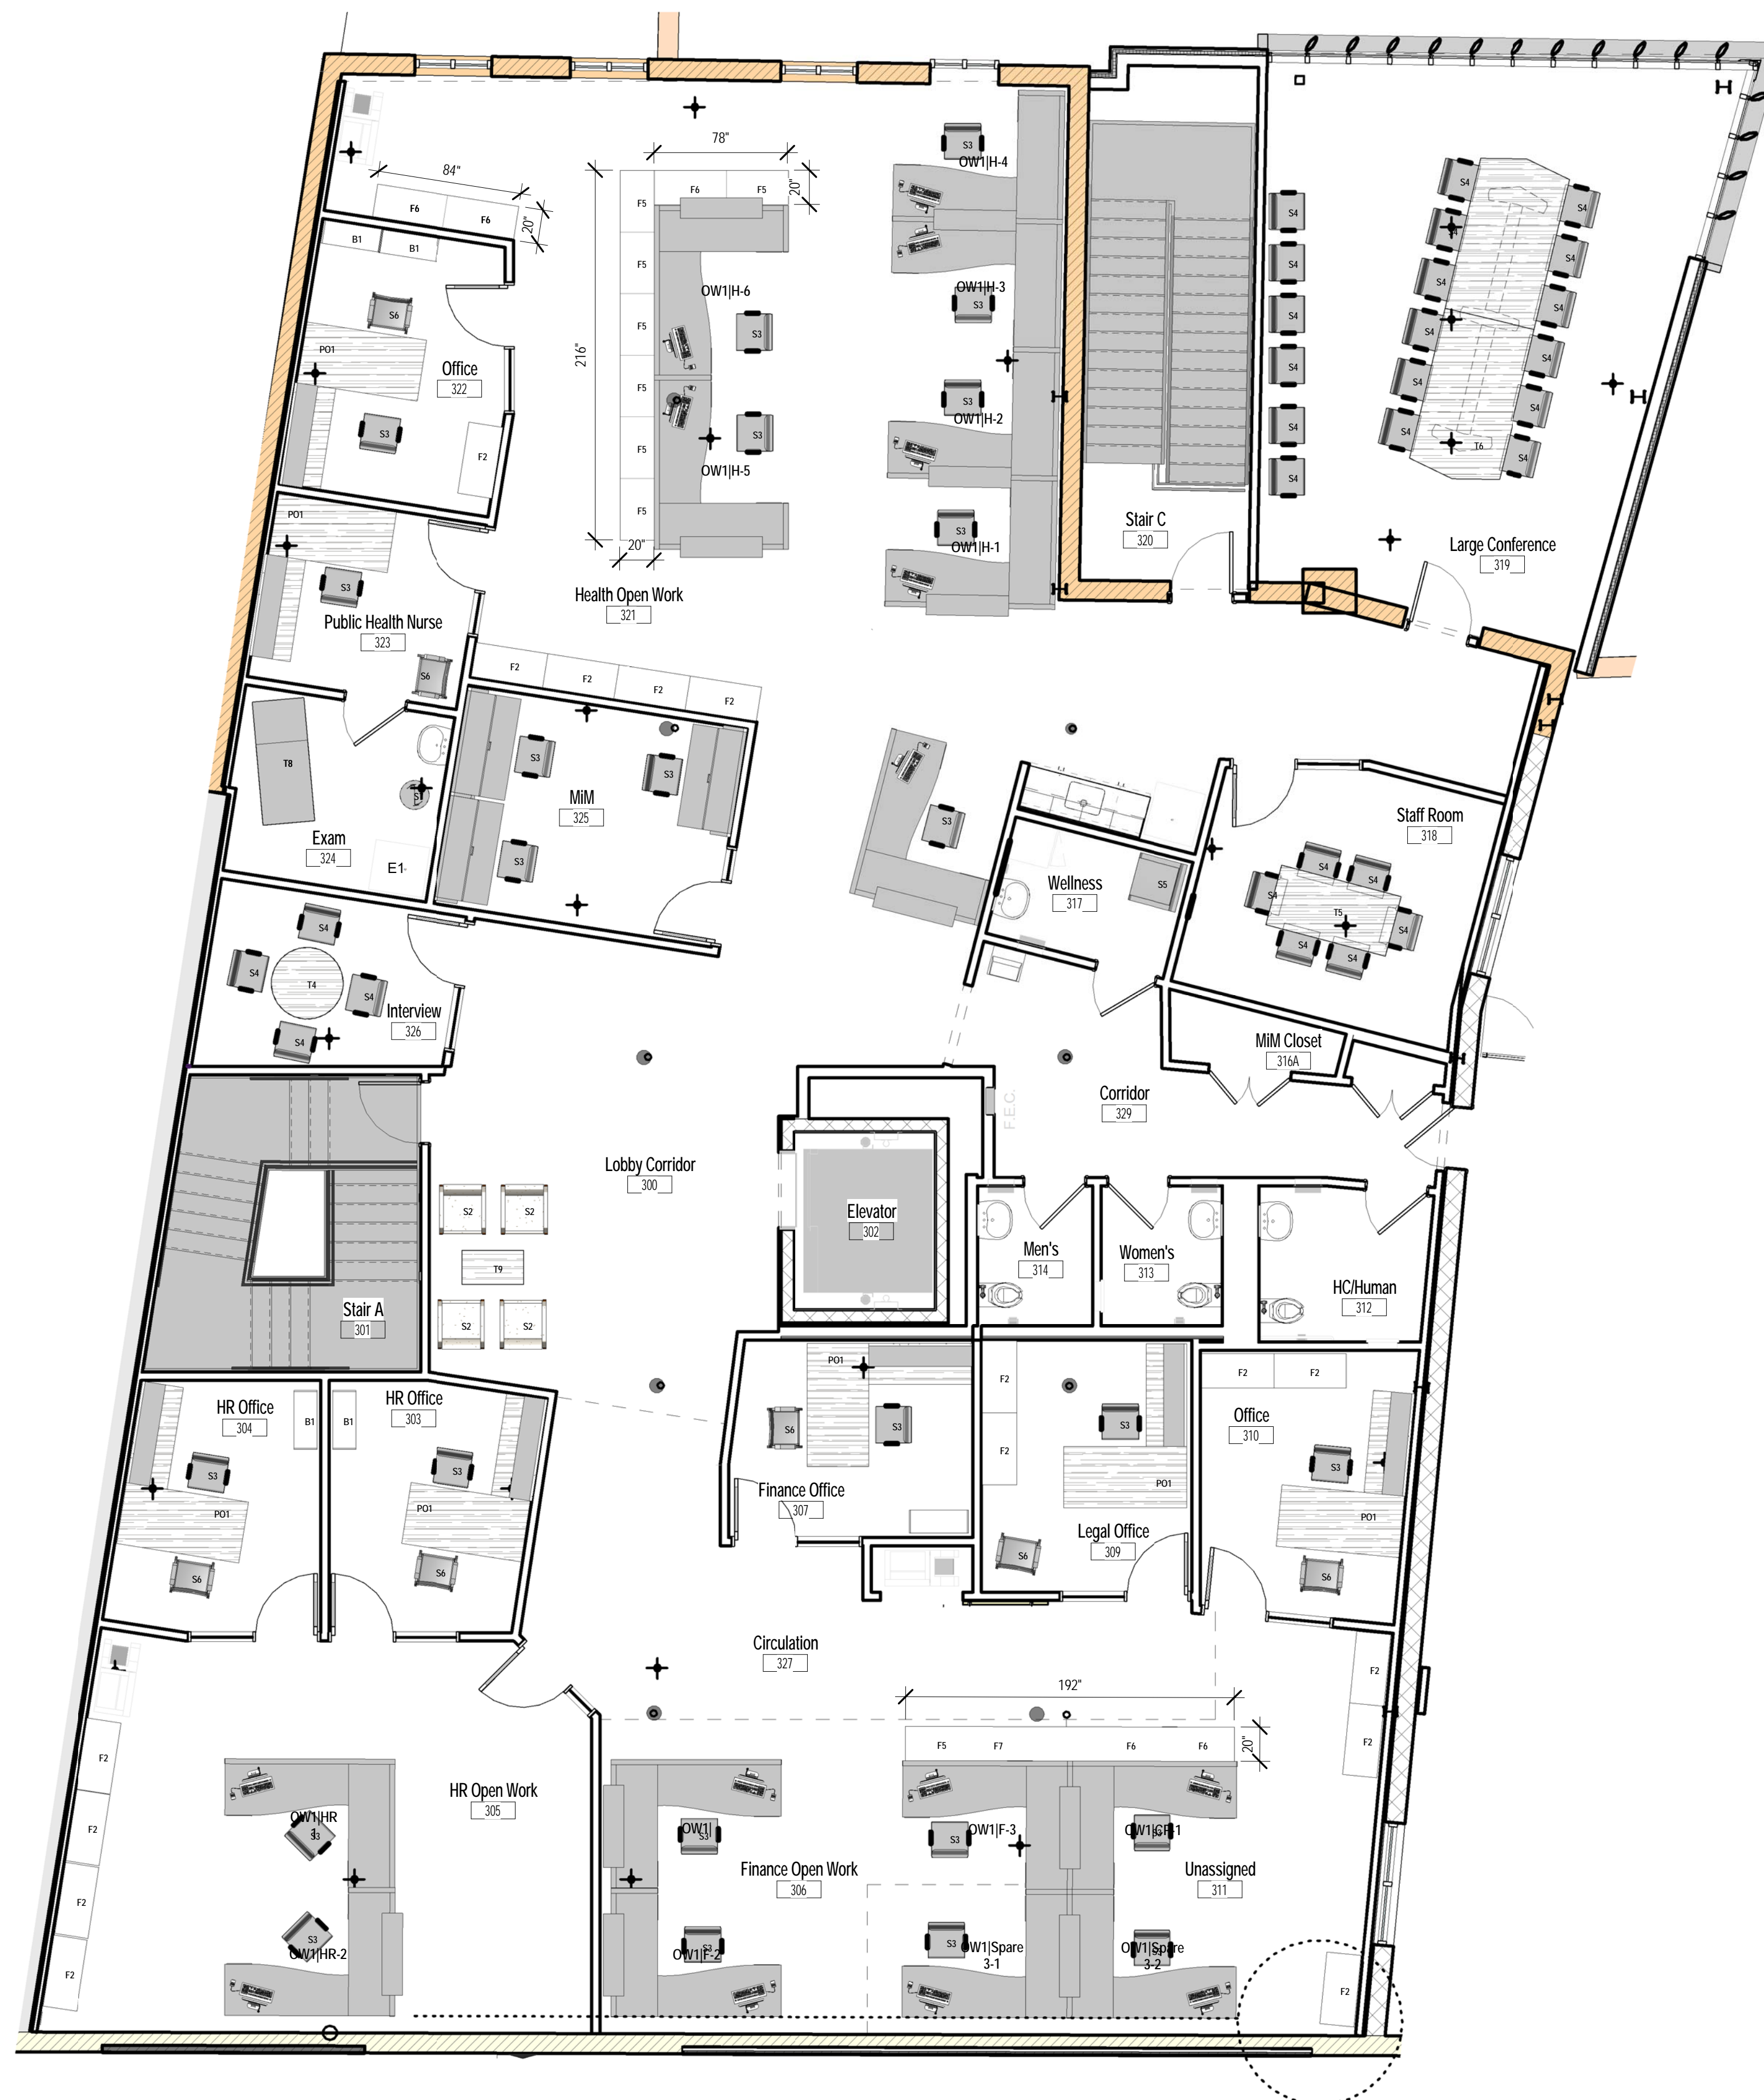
78"
84"
F6
F5
20"
F6
F6
20"
F5
B1
B1
S3
OW1|H-4
S4
S4
S6
F5
OW1|H-6
S3
S4
S4
PO1
Office
322
216"
F5
OW1|H-3
S3
S4
S4
S4
S4
S3
F5
S3
OW1|H-2
S4
S4
S4
S4
S3
F2
F5
S3
OW1|H-5
S4
S4
S4
T6
S4
PO1
F5
S3
OW1|H-1
Stair C
320
Large Conference
319
20"
S3
Health Open Work
321
Public Health Nurse
323
S6
F2
F2
F2
F2
T8
S3
S3
MiM
325
S3
Staff Room
318
Exam
324
E1
S3
Wellness
317
S5
S4
S4
S4
T5
S4
S4
S4
S4
S4
T4
S4
Interview
326
MiM Closet
316A
S4
Corridor
329
F.E.C.
Lobby Corridor
300
S2
S2
Elevator
302
T9
Men's
314
Women's
313
HC/Human
312
Stair A
301
S2
S2
HR Office
304
B1
B1
HR Office
303
PO1
F2
F2
F2
S3
S3
S6
S3
S3
Office
310
F2
PO1
S3
PO1
PO1
PO1
S6
S6
Finance Office
307
Legal Office
309
S6
S6
S6
Circulation
327
F2
192"
F2
F2
F5
F7
F6
F6
20"
HR Open Work
305
F2
OW1|HR-1
S3
OW1|
S3
S3
OW1|F-3
OW1|CF-1
F2
Finance Open Work
306
Unassigned
311
F2
S3
OW1|HR-2
OW1|F-2
S3
OW1|Spare 3-1
OW1|Spare 3-2
F2